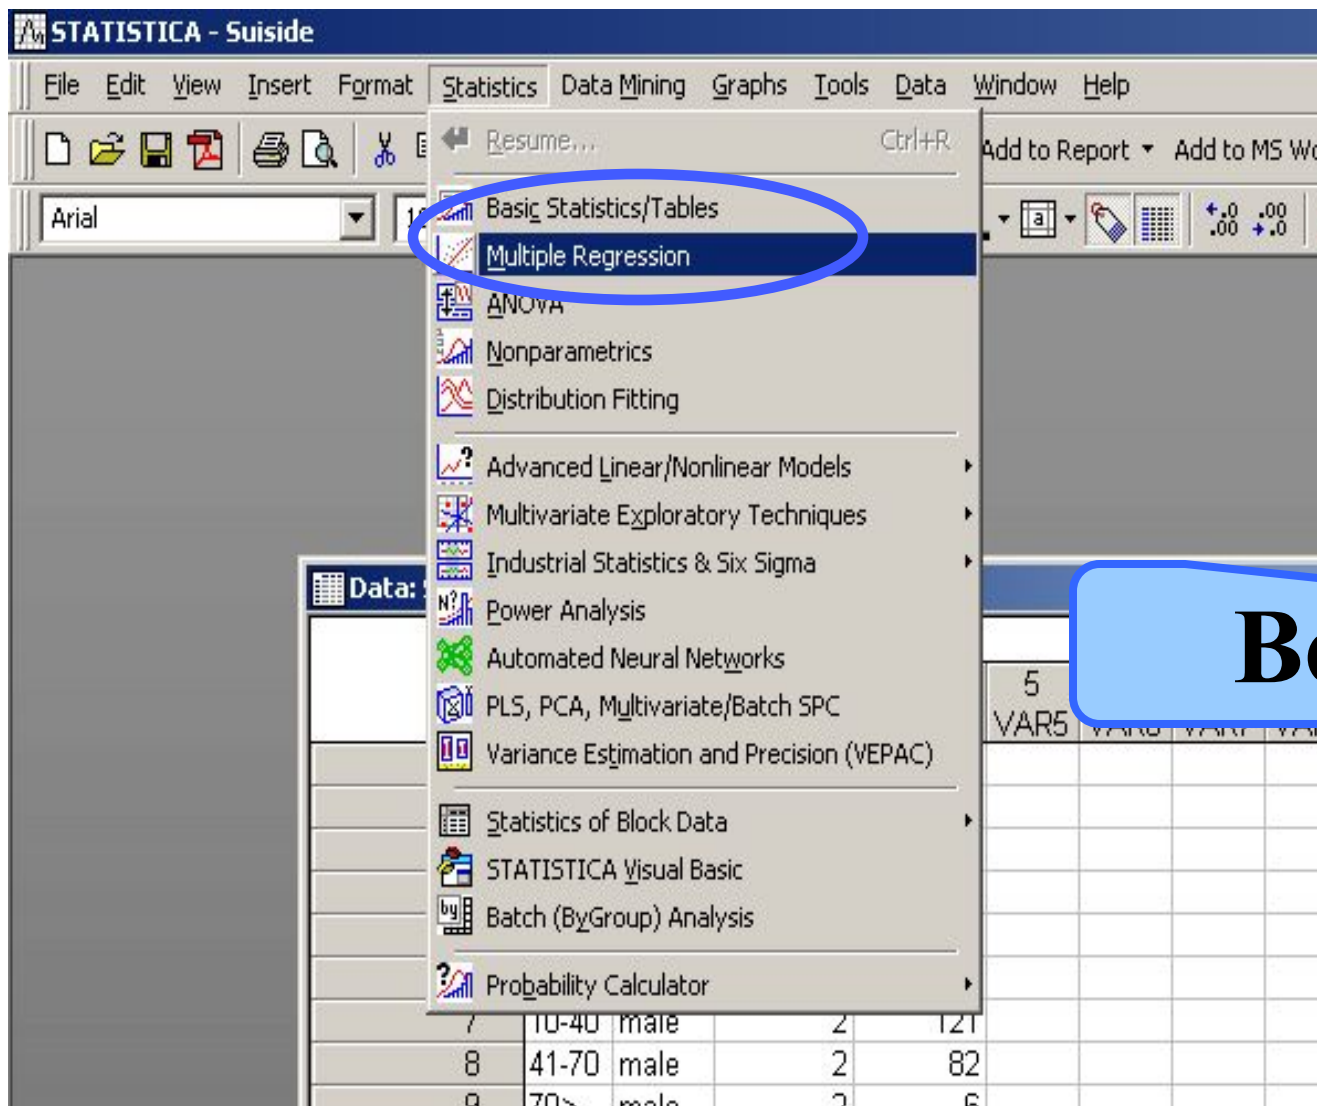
STATISTICA - Suiside

File Edit View Insert Format Statistics Data Mining Graphs Tools Data Window Help

Add to Report Add to MS Wo

Arial

Resume... Ctrl+R

Basic Statistics/Tables
Multiple Regression
ANOVA
Nonparametrics
Distribution Fitting

Advanced Linear/Nonlinear Models
Multivariate Exploratory Techniques
Industrial Statistics & Six Sigma
Power Analysis
Automated Neural Networks
PLS, PCA, Multivariate/Batch SPC
Variance Estimation and Precision (VEPAC)

Statistics of Block Data
STATISTICA Visual Basic
Batch (ByGroup) Analysis

Probability Calculator

Data:

5
VAR5

Be

| 7 | 10-40 | male | 2 | 121 |
|---|---|---|---|---|
| 8 | 41-70 | male | 2 | 82 |
| 9 | 70> | male | 2 | 6 |